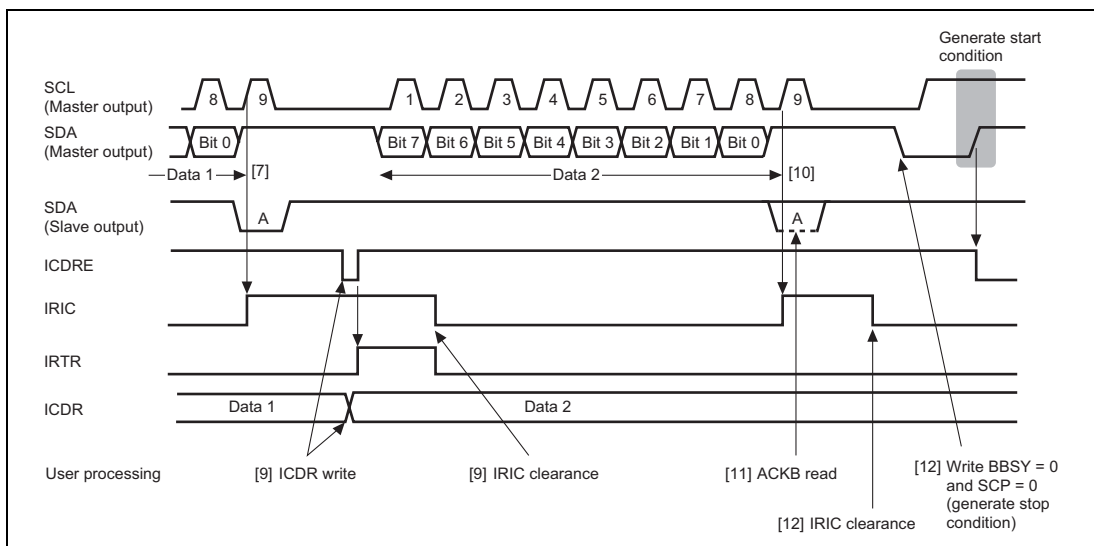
Generate start condition

SCL
(Master output)
8
9
1
2
3
4
5
6
7
8
9

SDA
(Master output)
Bit 0
Bit 7
Bit 6
Bit 5
Bit 4
Bit 3
Bit 2
Bit 1
Bit 0

Data 1
[7]
Data 2
[10]

SDA
(Slave output)
A
A

ICDRE

IRIC

IRTR

ICDR
Data 1
Data 2

User processing
[9] ICDR write
[9] IRIC clearance
[11] ACKB read
[12] IRIC clearance
[12] Write BBSY = 0 and SCP = 0 (generate stop condition)